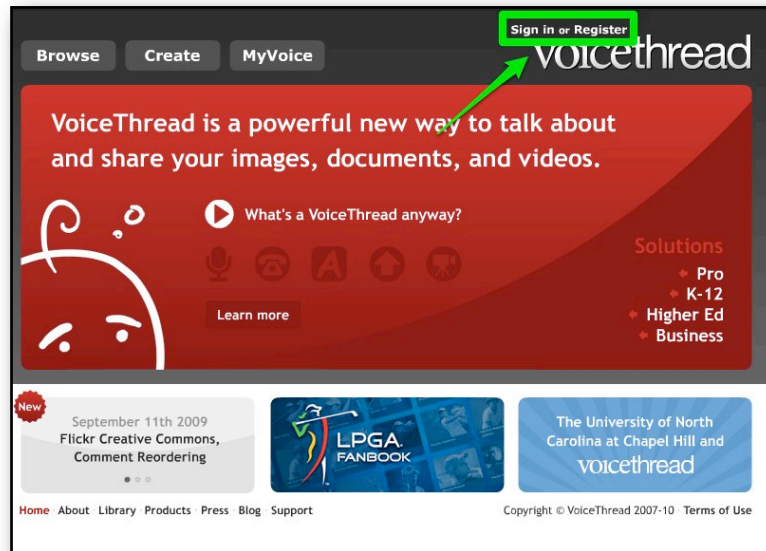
Browse Create MyVoice

Sign in or Register

voicethread

VoiceThread is a powerful new way to talk about and share your images, documents, and videos.

What's a VoiceThread anyway?

Learn more

Solutions
Pro
K-12
Higher Ed
Business

New

September 11th 2009
Flickr Creative Commons, Comment Reordering

LPGA FANBOOK

The University of North Carolina at Chapel Hill and voicethread

Home · About · Library · Products · Press · Blog · Support

Copyright © VoiceThread 2007-10 · Terms of Use